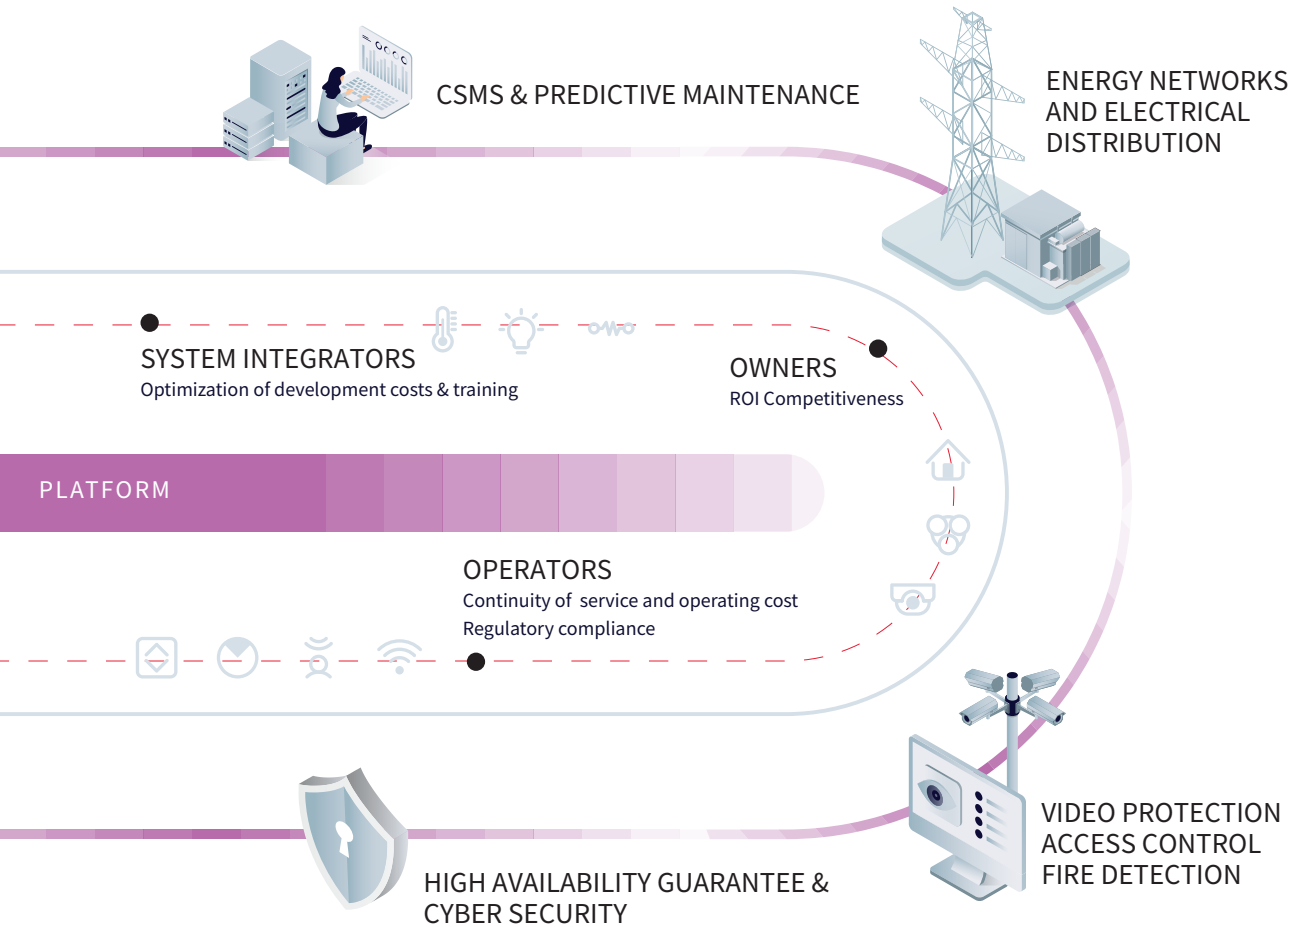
CSMS & PREDICTIVE MAINTENANCE

ENERGY NETWORKS AND ELECTRICAL DISTRIBUTION

SYSTEM INTEGRATORS
Optimization of development costs & training

OWNERS
ROI Competitiveness

PLATFORM

OPERATORS
Continuity of service and operating cost
Regulatory compliance

VIDEO PROTECTION
ACCESS CONTROL
FIRE DETECTION

HIGH AVAILABILITY GUARANTEE & CYBER SECURITY